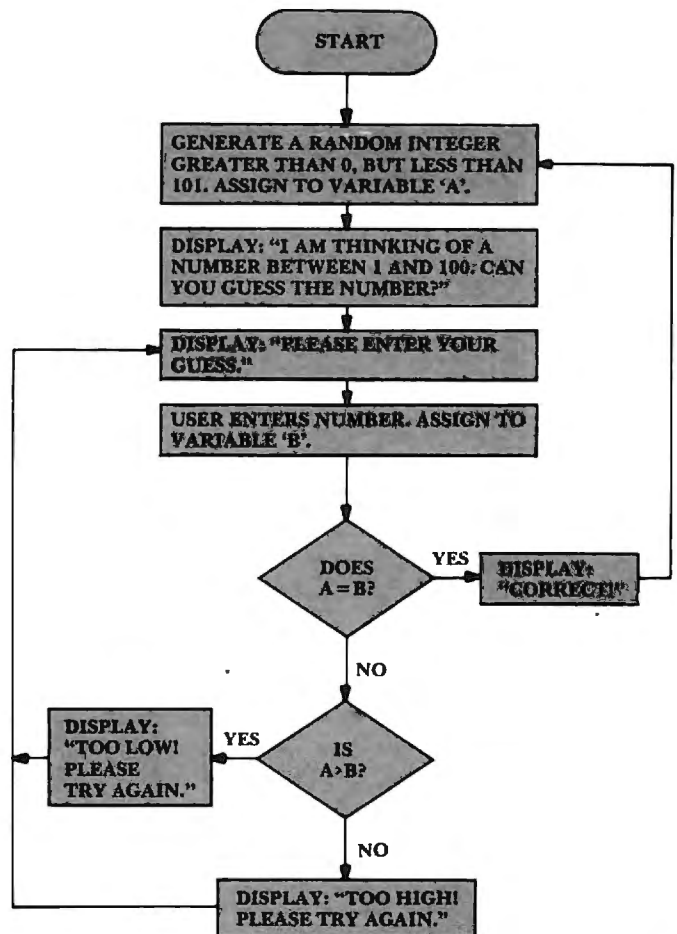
START

GENERATE A RANDOM INTEGER GREATER THAN 0, BUT LESS THAN 101. ASSIGN TO VARIABLE 'A'.

DISPLAY: "I AM THINKING OF A NUMBER BETWEEN 1 AND 100. CAN YOU GUESS THE NUMBER?"

DISPLAY: "PLEASE ENTER YOUR GUESS."

USER ENTERS NUMBER. ASSIGN TO VARIABLE 'B'.

DOES A = B?

YES

DISPLAY: "CORRECT!"

NO

IS A > B?

YES

DISPLAY: "TOO LOW! PLEASE TRY AGAIN."

NO

DISPLAY: "TOO HIGH! PLEASE TRY AGAIN."